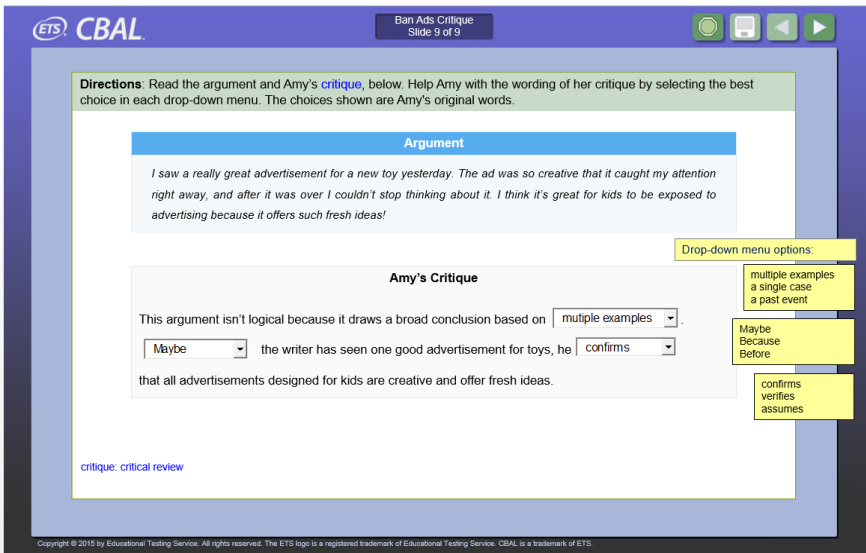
ETS CBAL

Ban Ads Critique
Slide 9 of 9

**Directions**: Read the argument and Amy's critique, below. Help Amy with the wording of her critique by selecting the best choice in each drop-down menu. The choices shown are Amy's original words.

Argument

*I saw a really great advertisement for a new toy yesterday. The ad was so creative that it caught my attention right away, and after it was over I couldn't stop thinking about it. I think it's great for kids to be exposed to advertising because it offers such fresh ideas!*

Drop-down menu options:

multiple examples
a single case
a past event

Amy's Critique

This argument isn't logical because it draws a broad conclusion based on multiple examples.

Maybe the writer has seen one good advertisement for toys, he confirms that all advertisements designed for kids are creative and offer fresh ideas.

Maybe
Because
Before

confirms
verifies
assumes

critique: critical review

Copyright © 2015 by Educational Testing Service. All rights reserved. The ETS logo is a registered trademark of Educational Testing Service. CBAL is a trademark of ETS.